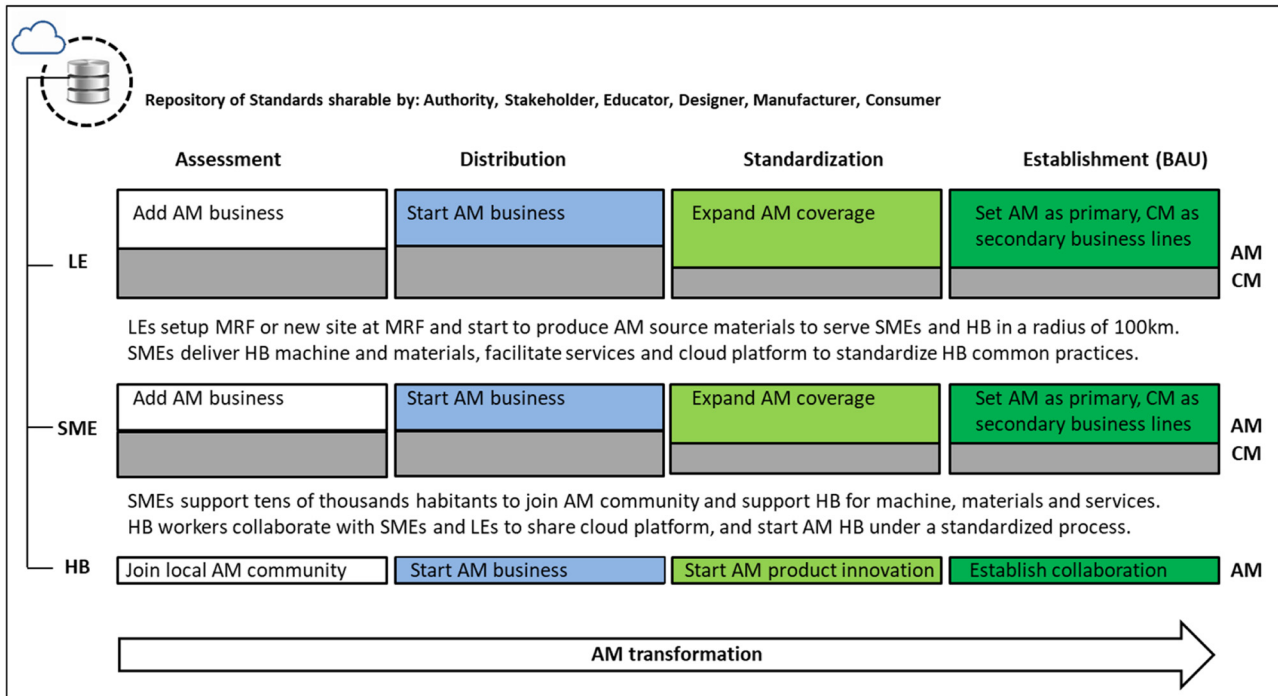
Repository of Standards sharable by: Authority, Stakeholder, Educator, Designer, Manufacturer, Consumer

Assessment

Distribution

Standardization

Establishment (BAU)

LE

Add AM business

Start AM business

Expand AM coverage

Set AM as primary, CM as secondary business lines

AM

CM

LEs setup MRF or new site at MRF and start to produce AM source materials to serve SMEs and HB in a radius of 100km. SMEs deliver HB machine and materials, facilitate services and cloud platform to standardize HB common practices.

SME

Add AM business

Start AM business

Expand AM coverage

Set AM as primary, CM as secondary business lines

AM

CM

SMEs support tens of thousands habitants to join AM community and support HB for machine, materials and services. HB workers collaborate with SMEs and LEs to share cloud platform, and start AM HB under a standardized process.

HB

Join local AM community

Start AM business

Start AM product innovation

Establish collaboration

AM

AM transformation